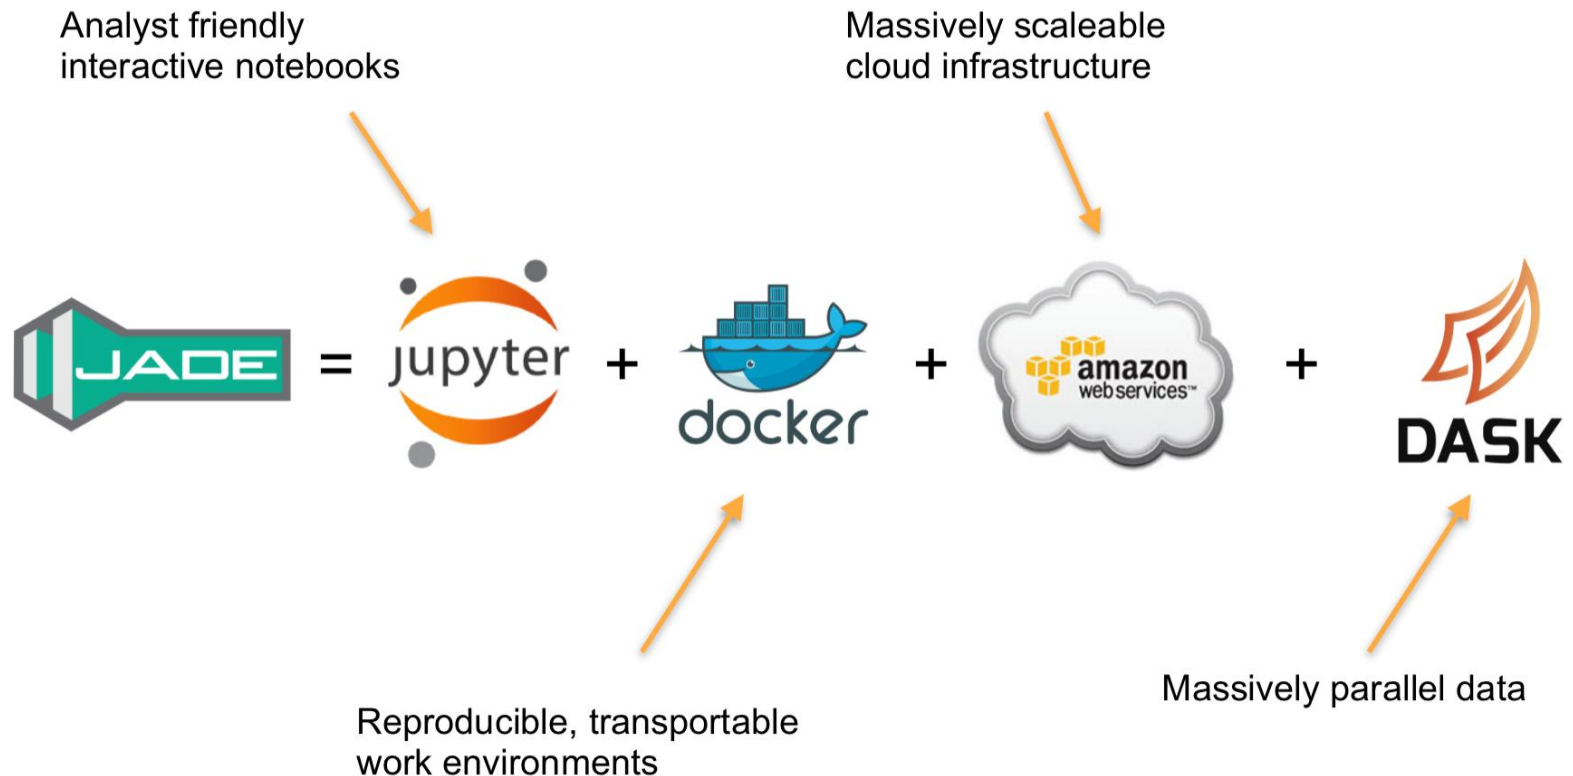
Analyst friendly interactive notebooks

Massively scaleable cloud infrastructure

JADE = jupyter + docker + amazon web services™ + DASK

Reproducible, transportable work environments

Massively parallel data